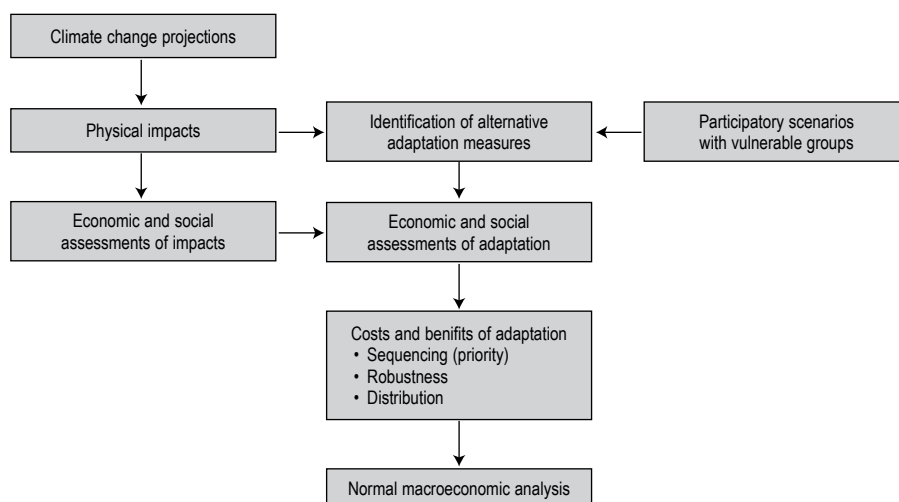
Climate change projections

Physical impacts

Identification of alternative adaptation measures

Participatory scenarios with vulnerable groups

Economic and social assessments of impacts

Economic and social assessments of adaptation

Costs and benifits of adaptation
• Sequencing (priority)
• Robustness
• Distribution

Normal macroeconomic analysis